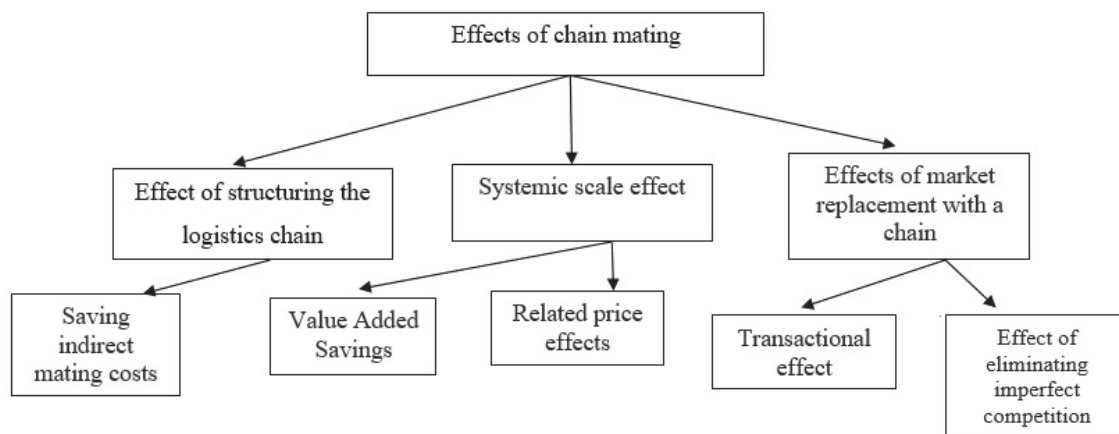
Effects of chain mating

Effect of structuring the logistics chain

Systemic scale effect

Effects of market replacement with a chain

Saving indirect mating costs

Value Added Savings

Related price effects

Transactional effect

Effect of eliminating imperfect competition